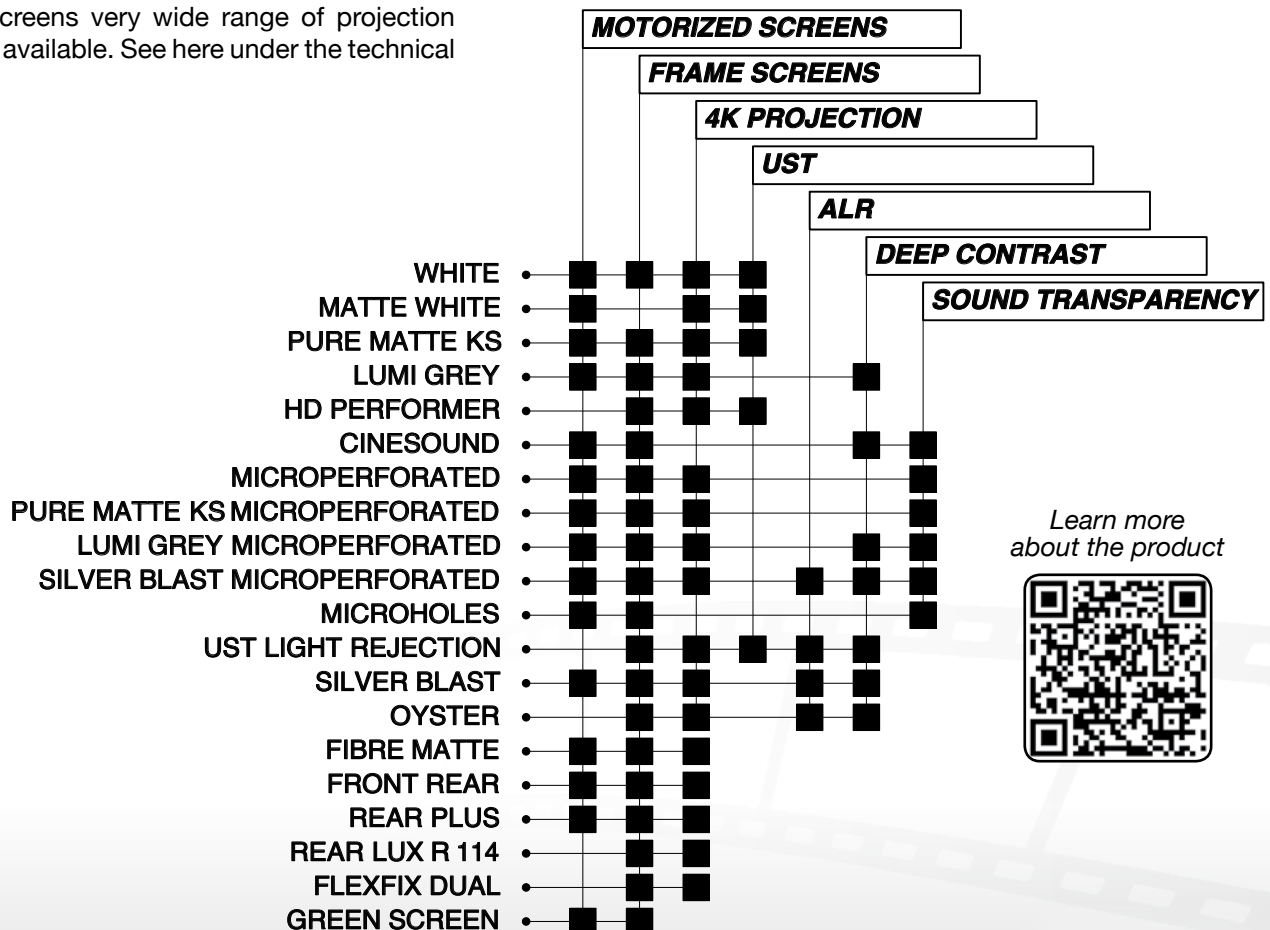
creens very wide range of projection available. See here under the technical

MOTORIZED SCREENS

FRAME SCREENS

4K PROJECTION

UST

ALR

DEEP CONTRAST

SOUND TRANSPARENCY

WHITE
MATTE WHITE
PURE MATTE KS
LUMI GREY
HD PERFORMER
CINESOUND
MICROPERFORATED
PURE MATTE KS MICROPERFORATED
LUMI GREY MICROPERFORATED
SILVER BLAST MICROPERFORATED
MICROHOLES
UST LIGHT REJECTION
SILVER BLAST
OYSTER
FIBRE MATTE
FRONT REAR
REAR PLUS
REAR LUX R 114
FLEXFIX DUAL
GREEN SCREEN

Learn more about the product